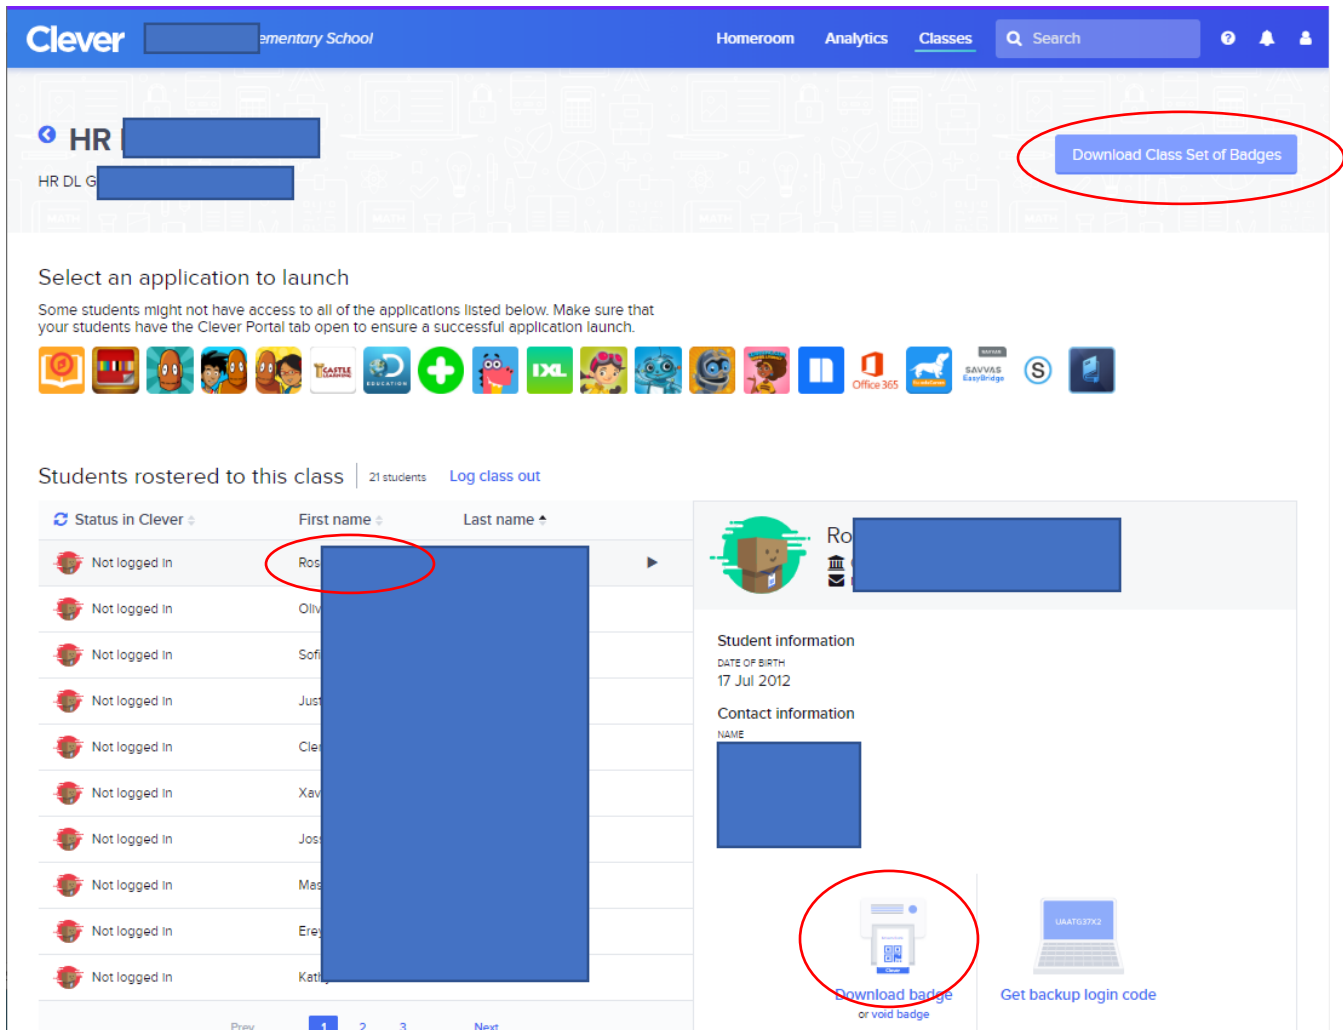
Clever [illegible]ementary School

Homeroom Analytics Classes Search

HR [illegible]

HR DL G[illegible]

Download Class Set of Badges

Select an application to launch

Some students might not have access to all of the applications listed below. Make sure that your students have the Clever Portal tab open to ensure a successful application launch.

Office 365 SAVVAS EasyBridge

Students rostered to this class | 21 students Log class out

| Status in Clever | First name | Last name |
|---|---|---|
| Not logged in | Ros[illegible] | |
| Not logged in | Oliv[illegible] | |
| Not logged in | Sofi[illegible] | |
| Not logged in | Just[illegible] | |
| Not logged in | Cle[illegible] | |
| Not logged in | Xav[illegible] | |
| Not logged in | Jos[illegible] | |
| Not logged in | Mas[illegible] | |
| Not logged in | Ere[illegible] | |
| Not logged in | Kat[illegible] | |

Prev 1 2 3 Next

Ro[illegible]

Student information

DATE OF BIRTH

17 Jul 2012

Contact information

NAME

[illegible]

Download badge

or void badge

UAATG37X2

Get backup login code